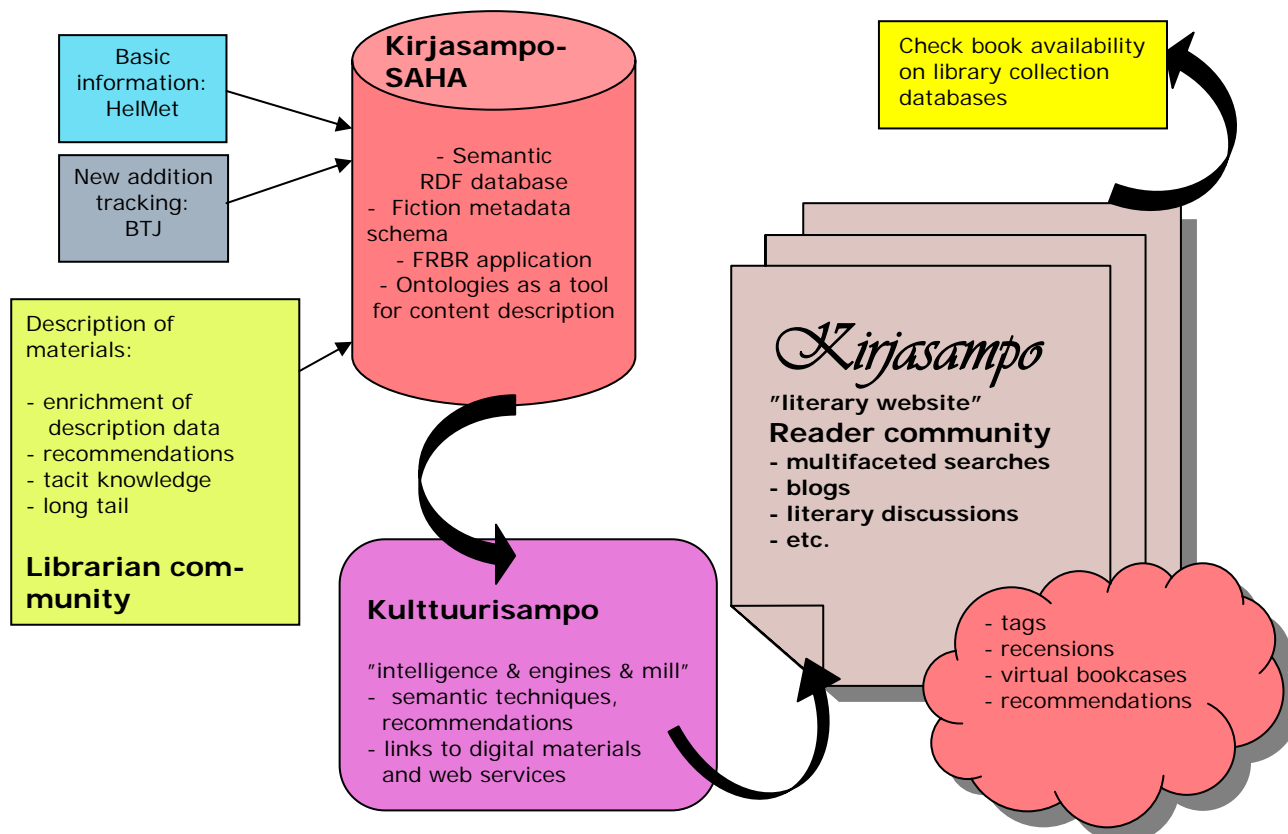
Basic information: HelMet

New addition tracking: BTJ

Description of materials:

- enrichment of description data
- recommendations
- tacit knowledge
- long tail

Librarian community

Kirjasampo-SAHA

- Semantic RDF database
- Fiction metadata schema
- FRBR application
- Ontologies as a tool for content description

Kulttuurisampo

”intelligence & engines & mill”
- semantic techniques, recommendations
- links to digital materials and web services

Check book availability on library collection databases

Kirjasampo

”literary website”
Reader community
- multifaceted searches
- blogs
- literary discussions
- etc.

- tags
- recensions
- virtual bookcases
- recommendations